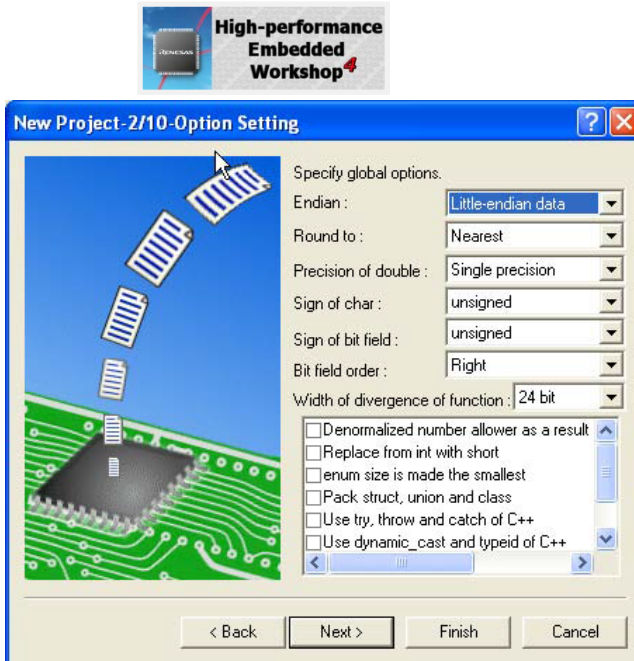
RENESAS
High-performance Embedded Workshop4

New Project-2/10-Option Setting

Specify global options.

Endian : Little-endian data

Round to : Nearest

Precision of double : Single precision

Sign of char : unsigned

Sign of bit field : unsigned

Bit field order : Right

Width of divergence of function : 24 bit

Denormalized number allower as a result
Replace from int with short
enum size is made the smallest
Pack struct, union and class
Use try, throw and catch of C++
Use dynamic_cast and typeid of C++

< Back | Next > | Finish | Cancel